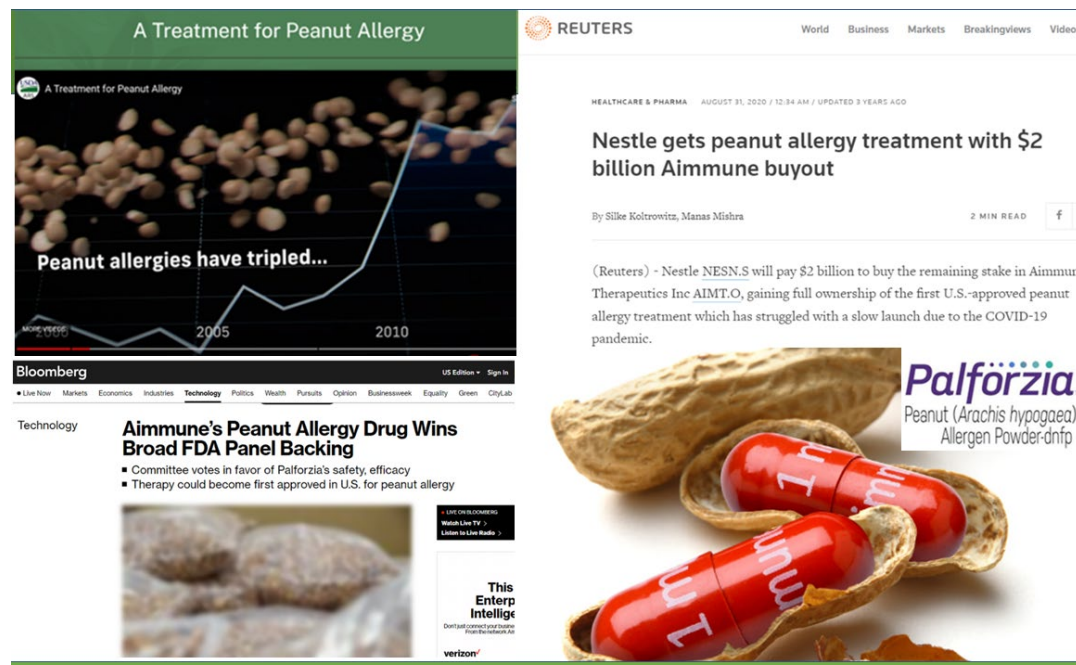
A Treatment for Peanut Allergy

A Treatment for Peanut Allergy

Peanut allergies have tripled...

MORE VIDEOS

2000

2005

2010

REUTERS

World Business Markets Breakingviews Video

HEALTHCARE & PHARMA AUGUST 31, 2020 / 12:34 AM / UPDATED 3 YEARS AGO

Nestle gets peanut allergy treatment with $2 billion Aimmune buyout

By Silke Koltrowitz, Manas Mishra

2 MIN READ

(Reuters) - Nestle NESN.S will pay $2 billion to buy the remaining stake in Aimmu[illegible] Therapeutics Inc AIMT.O, gaining full ownership of the first U.S.-approved peanut allergy treatment which has struggled with a slow launch due to the COVID-19 pandemic.

Bloomberg

US Edition Sign In

Live Now Markets Economics Industries Technology Politics Wealth Pursuits Opinion Businessweek Equality Green CityLab

Technology

Aimmune's Peanut Allergy Drug Wins Broad FDA Panel Backing

▪ Committee votes in favor of Palforzia's safety, efficacy
▪ Therapy could become first approved in U.S. for peanut allergy

LIVE ON BLOOMBERG
Watch Live TV >
Listen to Live Radio >

This
Enterp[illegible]
Intelligi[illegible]
Don't just connect your business
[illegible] from the network A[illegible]
verizon

Palforzia
Peanut (Arachis hypogaea)
Allergen Powder-dnfp

1mm
1mm
1mm